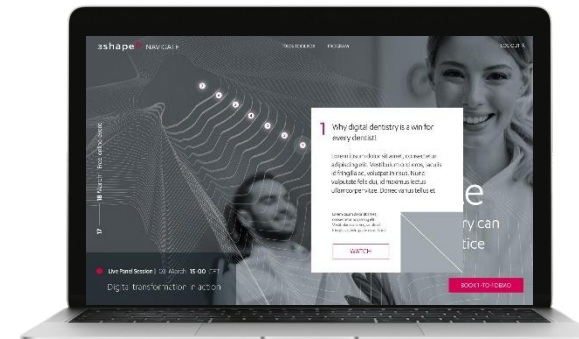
3shape NAVIGATE

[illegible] PROGRAM

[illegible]

17 — 18 March | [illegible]

1 Why digital dentistry is a win for every dentist!

Lorem ipsum dolor sit amet, consectetur adipiscing elit. Vestibulum rhoncus iaculis id fringilla ac, volutpat in risus. Nunc vulputate felis dui, id maximus lectus ullamcorper vitae. Donec varius tellus et

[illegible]

WATCH

e

ry can

tice

Live Panel Session | 18 March 15:00 CET

Digital transformation in action

BOOK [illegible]